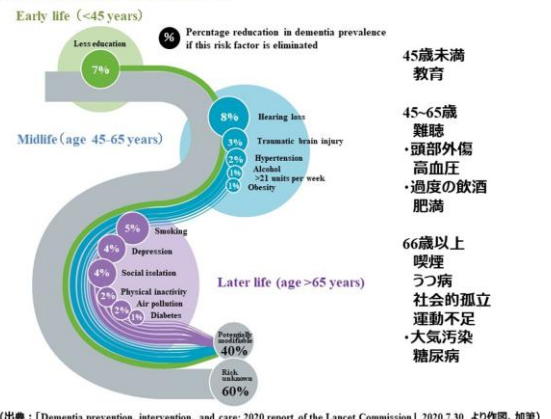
Early life (<45 years)

Less education
7%

% Percentage reducation in dementia prevalence if this risk factor is eliminated

Midlife (age 45-65 years)

8% Hearing loss
3% Traumatic brain injury
2% Hypertension
1% Alcohol >21 units per week
1% Obesity

5% Smoking
4% Depression
4% Social isolation
2% Physical inactivity
2% Air pollution
1% Diabetes

Later life (age >65 years)

Potentially modifiable
40%

Risk unknown
60%

45歳未満
教育

45~65歳
難聴
・頭部外傷
高血圧
・過度の飲酒
肥満

66歳以上
喫煙
うつ病
社会的孤立
運動不足
・大気汚染
糖尿病

(出典：「Dementia prevention, intervention, and care: 2020 report of the Lancet Commission」2020.7.30 より作図、加筆)